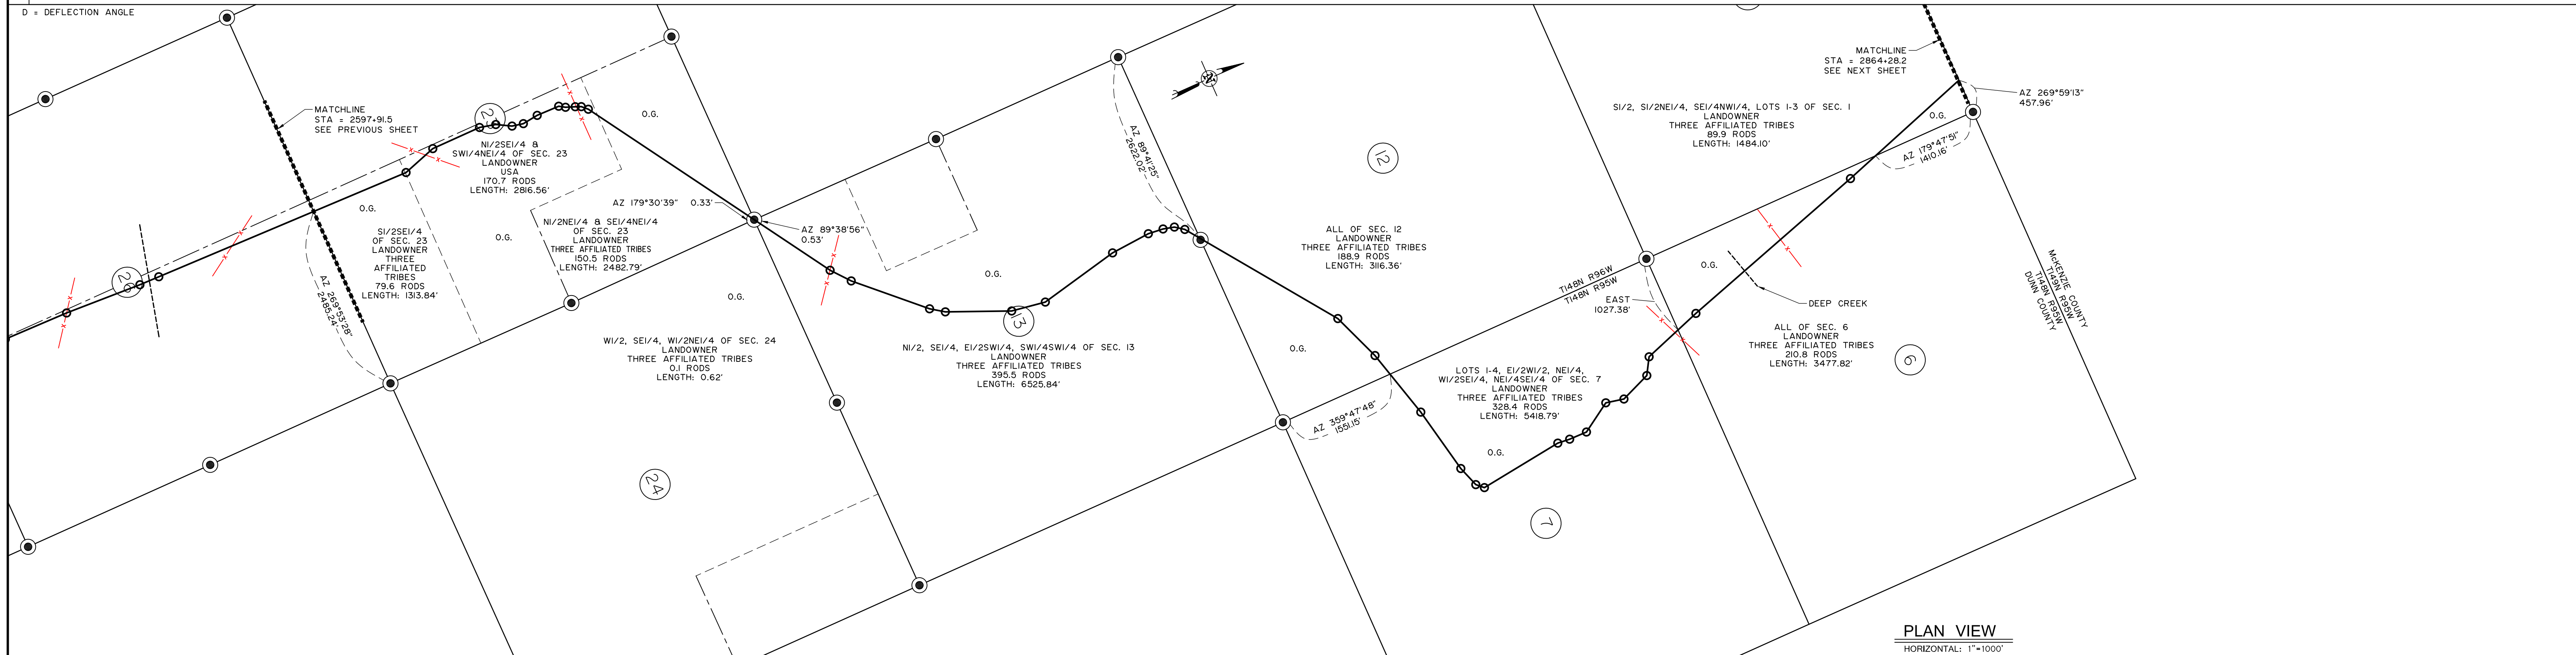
D = DEFLECTION ANGLE

MATCHLINE
STA = 2597+91.5
SEE PREVIOUS SHEET

N1/2SE1/4 &
SW1/4NE1/4 OF SEC. 23
LANDOWNER
USA
170.7 RODS
LENGTH: 2816.56'

O.G.

O.G.

S1/2SE1/4
OF SEC. 23
LANDOWNER
THREE
AFFILIATED
TRIBES
79.6 RODS
LENGTH: 1313.84'

O.G.

N1/2NE1/4 & SE1/4NE1/4
OF SEC. 23
LANDOWNER
THREE AFFILIATED TRIBES
150.5 RODS
LENGTH: 2482.79'

AZ 179°30'39" 0.33'

AZ 89°38'56"
0.53'

AZ 269°53'28"
2485.24'

O.G.

W1/2, SE1/4, W1/2NE1/4 OF SEC. 24
LANDOWNER
THREE AFFILIATED TRIBES
0.1 RODS
LENGTH: 0.62'

24

AZ 89°41'25"
2622.02'

O.G.

13

N1/2, SE1/4, E1/2SW1/4, SW1/4SW1/4 OF SEC. 13
LANDOWNER
THREE AFFILIATED TRIBES
395.5 RODS
LENGTH: 6525.84'

12

ALL OF SEC. 12
LANDOWNER
THREE AFFILIATED TRIBES
188.9 RODS
LENGTH: 3116.36'

O.G.

AZ 359°47'48"
1551.15'

LOTS 1-4, E1/2W1/2, NE1/4,
W1/2SE1/4, NE1/4SE1/4 OF SEC. 7
LANDOWNER
THREE AFFILIATED TRIBES
328.4 RODS
LENGTH: 5418.79'

O.G.

7

T148N R96W
T148N R95W

EAST
1027.38'

O.G.

DEEP CREEK

ALL OF SEC. 6
LANDOWNER
THREE AFFILIATED TRIBES
210.8 RODS
LENGTH: 3477.82'

6

MATCHLINE
STA = 2864+28.2
SEE NEXT SHEET

S1/2, S1/2NE1/4, SE1/4NW1/4, LOTS 1-3 OF SEC. 1
LANDOWNER
THREE AFFILIATED TRIBES
89.9 RODS
LENGTH: 1484.10'

AZ 269°59'13"
457.96'

O.G.

AZ 179°47'51"
1410.16'

McKENZIE COUNTY
T148N R95W
DUNN COUNTY

PLAN VIEW
HORIZONTAL: 1"=1000'